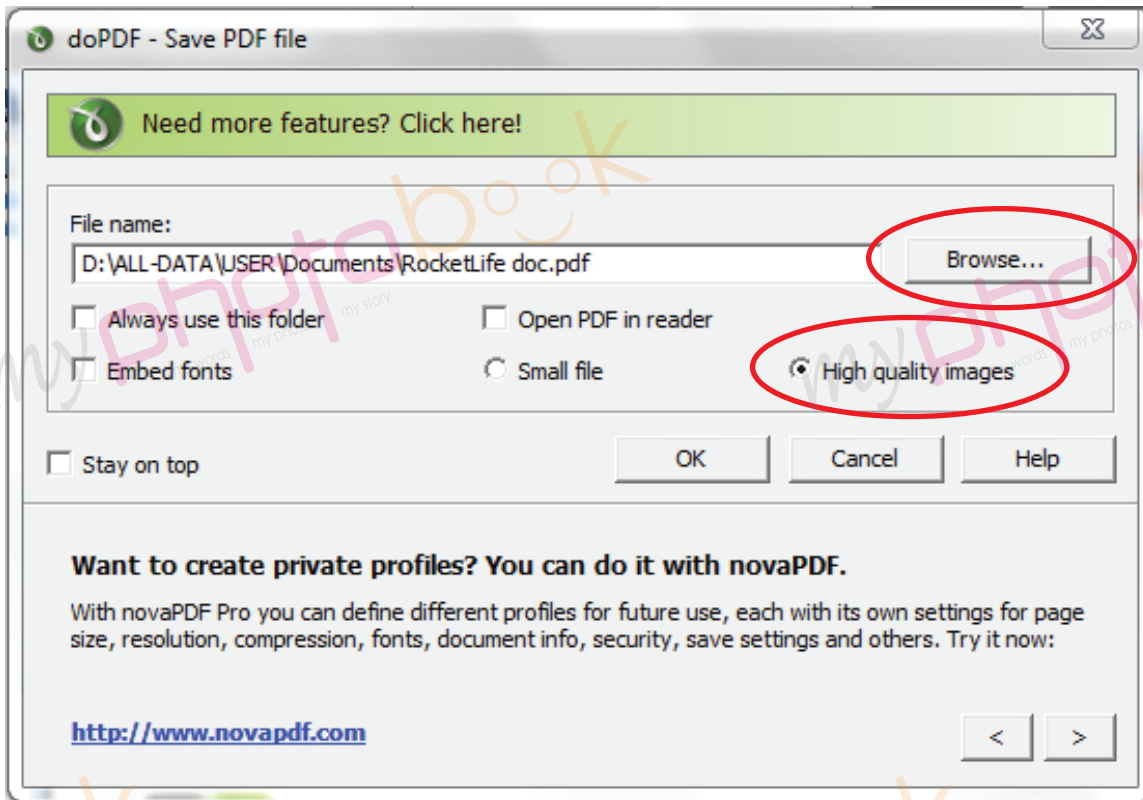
doPDF - Save PDF file

Need more features? Click here!

File name:

D:\ALL-DATA\USER\Documents\RocketLife doc.pdf

Browse...

Always use this folder

Open PDF in reader

Embed fonts

Small file

High quality images

Stay on top

OK

Cancel

Help

Want to create private profiles? You can do it with novaPDF.

With novaPDF Pro you can define different profiles for future use, each with its own settings for page size, resolution, compression, fonts, document info, security, save settings and others. Try it now:

http://www.novapdf.com

<

>

myphotobook my story my photos my words